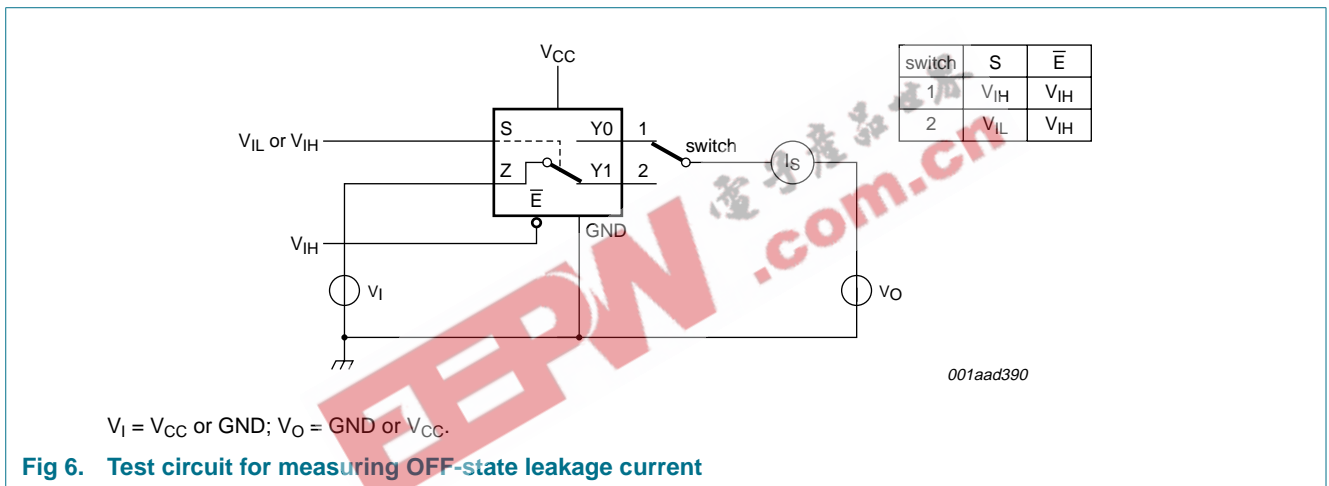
$V_{CC}$

| switch | S | $\overline{E}$ |
|---|---|---|
| 1 | $V_{IH}$ | $V_{IH}$ |
| 2 | $V_{IL}$ | $V_{IH}$ |

$V_{IL}$ or $V_{IH}$

S

Y0

1

switch

Z

Y1

2

$I_S$

$\overline{E}$

$V_{IH}$

GND

$V_I$

$V_O$

EEPW .com.cn

001aad390

$V_I = V_{CC}$ or GND; $V_O$ = GND or $V_{CC}$.

Fig 6. Test circuit for measuring OFF-state leakage current